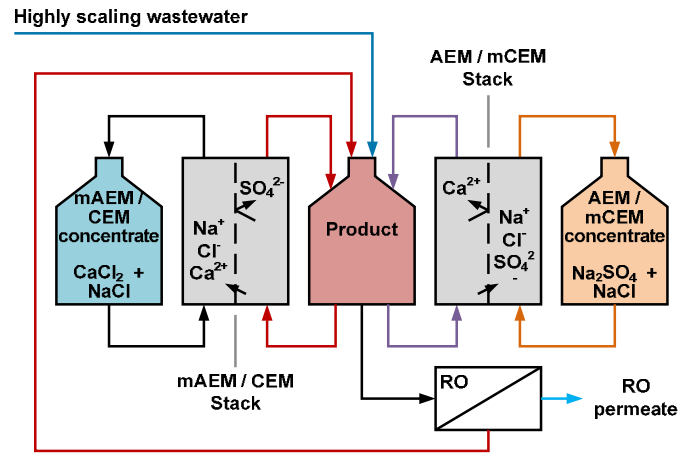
Highly scaling wastewater

AEM / mCEM Stack

mAEM / CEM concentrate

$CaCl_2$ + NaCl

$SO_4^{2-}$

$Na^+$
$Cl^-$
$Ca^{2+}$

Product

$Ca^{2+}$

$Na^+$
$Cl^-$
$SO_4^{2-}$

AEM / mCEM concentrate

$Na_2SO_4$ + NaCl

mAEM / CEM Stack

RO

RO permeate